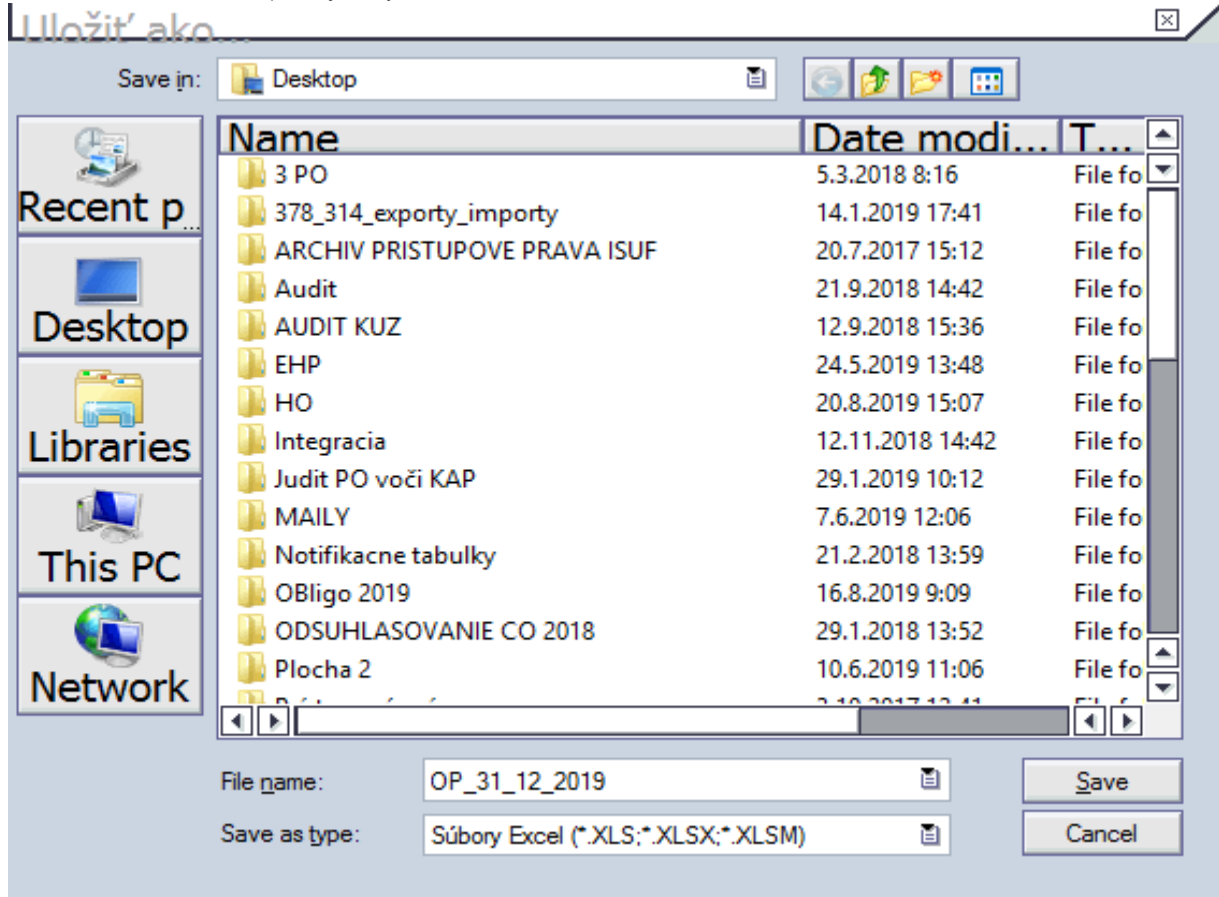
Uložiť ako...

Save in: Desktop

Recent p...
Desktop
Libraries
This PC
Network

| Name | Date modi... | T... |
|---|---|---|
| 3 PO | 5.3.2018 8:16 | File fo |
| 378_314_exporty_importy | 14.1.2019 17:41 | File fo |
| ARCHIV PRISTUPOVE PRAVA ISUF | 20.7.2017 15:12 | File fo |
| Audit | 21.9.2018 14:42 | File fo |
| AUDIT KUZ | 12.9.2018 15:36 | File fo |
| EHP | 24.5.2019 13:48 | File fo |
| HO | 20.8.2019 15:07 | File fo |
| Integracia | 12.11.2018 14:42 | File fo |
| Judit PO voči KAP | 29.1.2019 10:12 | File fo |
| MAILY | 7.6.2019 12:06 | File fo |
| Notifikacne tabulky | 21.2.2018 13:59 | File fo |
| OBligo 2019 | 16.8.2019 9:09 | File fo |
| ODSUHLASOVANIE CO 2018 | 29.1.2018 13:52 | File fo |
| Plocha 2 | 10.6.2019 11:06 | File fo |
| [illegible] | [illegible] | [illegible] |

File name: OP_31_12_2019
Save as type: Súbory Excel (*.XLS;*.XLSX;*.XLSM)

Save
Cancel